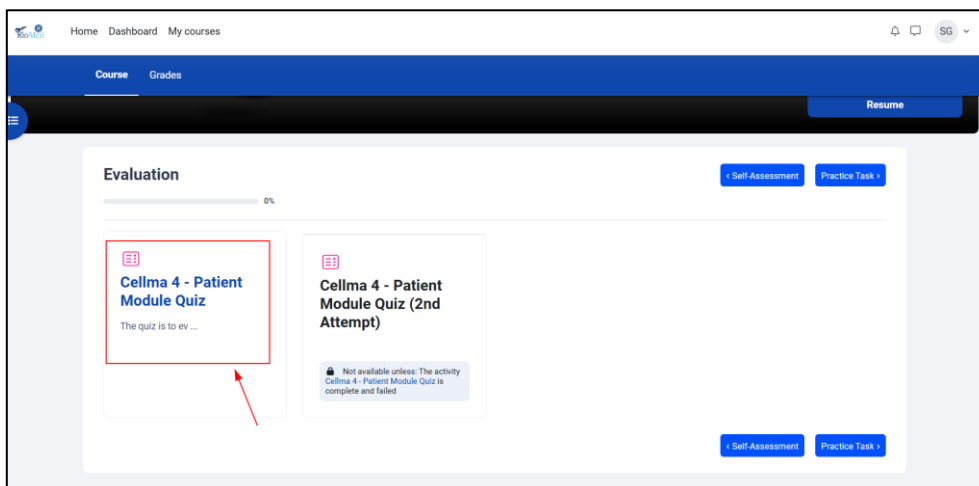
RioMed Home Dashboard My courses

SG

Course Grades

Resume

Evaluation

0%

‹ Self-Assessment Practice Task ›

Cellma 4 - Patient Module Quiz

The quiz is to ev ...

Cellma 4 - Patient Module Quiz (2nd Attempt)

Not available unless: The activity Cellma 4 - Patient Module Quiz is complete and failed

‹ Self-Assessment Practice Task ›